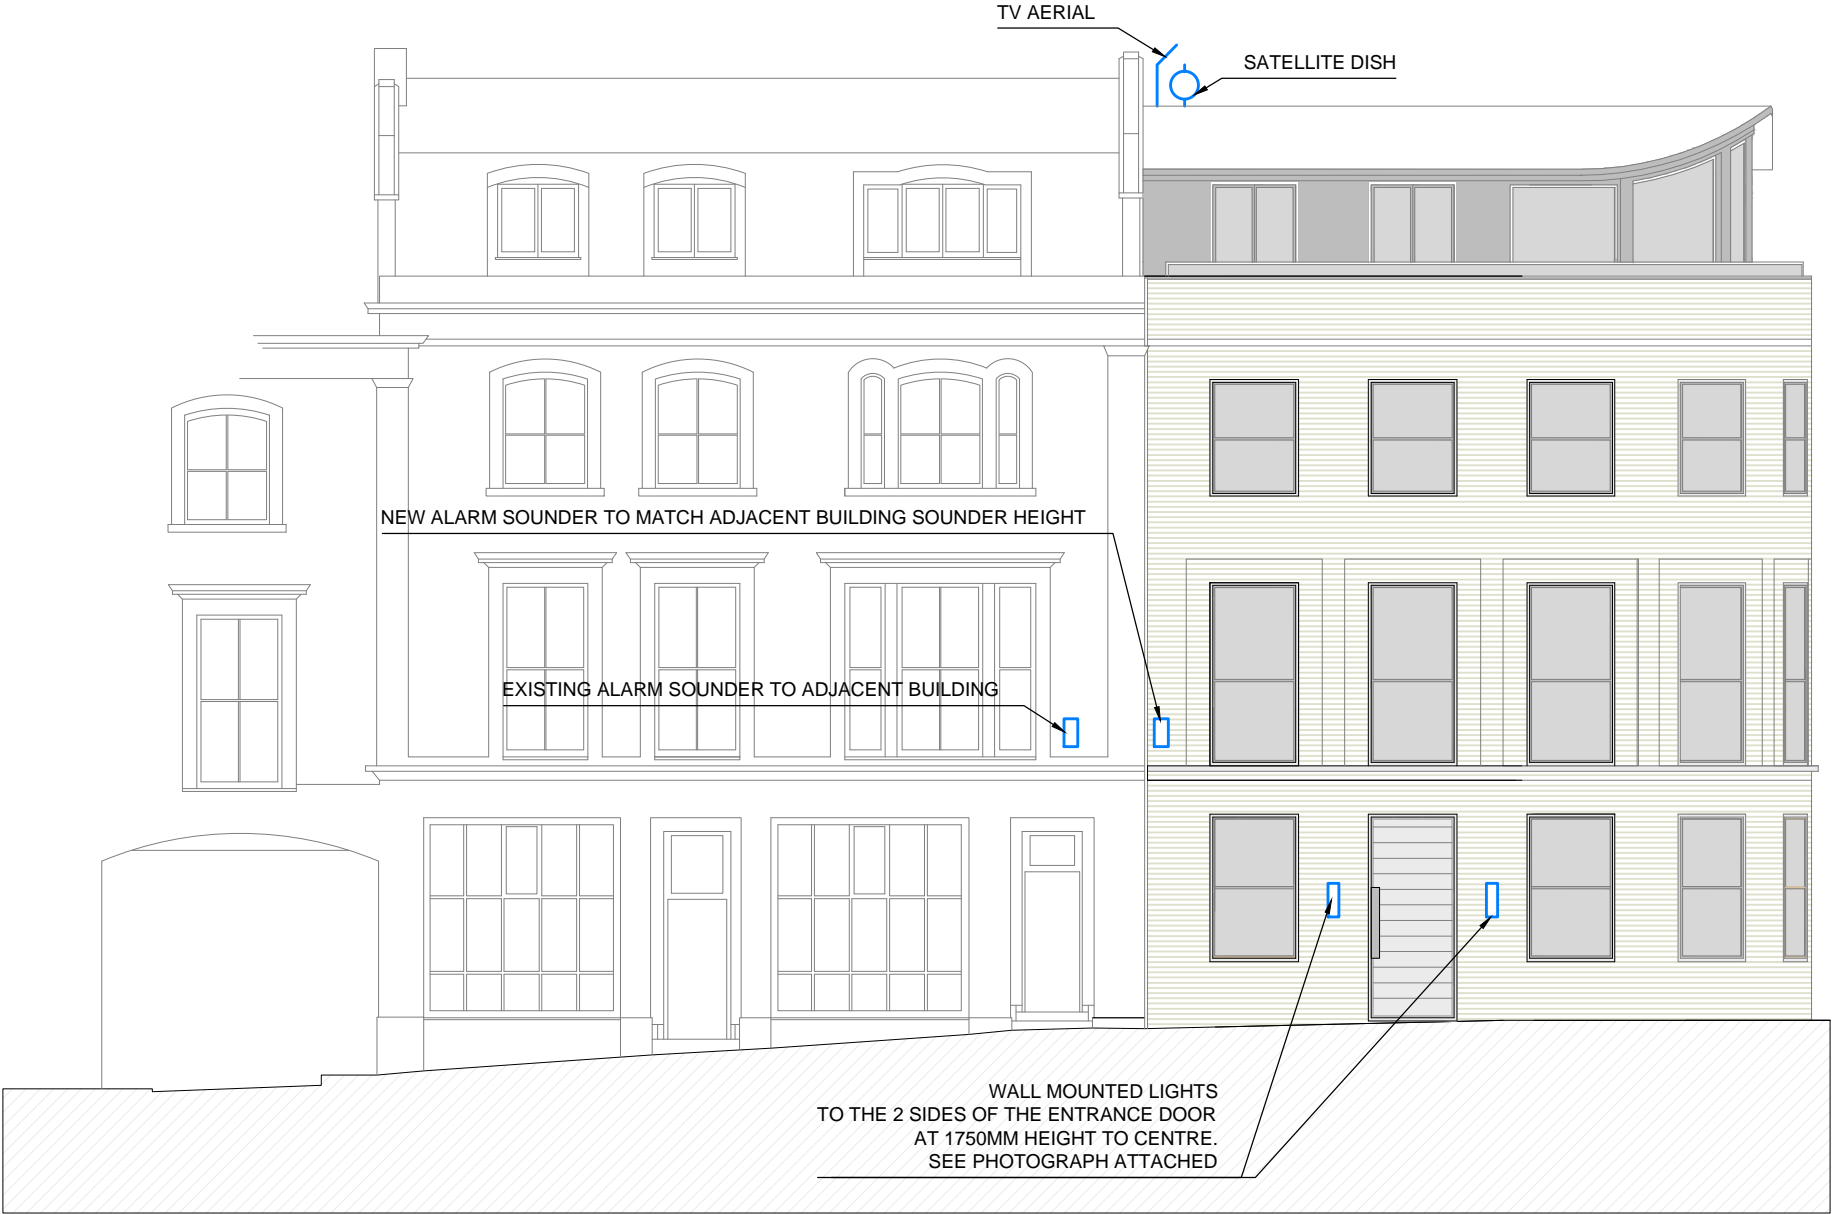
TV AERIAL

SATELLITE DISH

NEW ALARM SOUNDER TO MATCH ADJACENT BUILDING SOUNDER HEIGHT

EXISTING ALARM SOUNDER TO ADJACENT BUILDING

WALL MOUNTED LIGHTS
TO THE 2 SIDES OF THE ENTRANCE DOOR
AT 1750MM HEIGHT TO CENTRE.
SEE PHOTOGRAPH ATTACHED